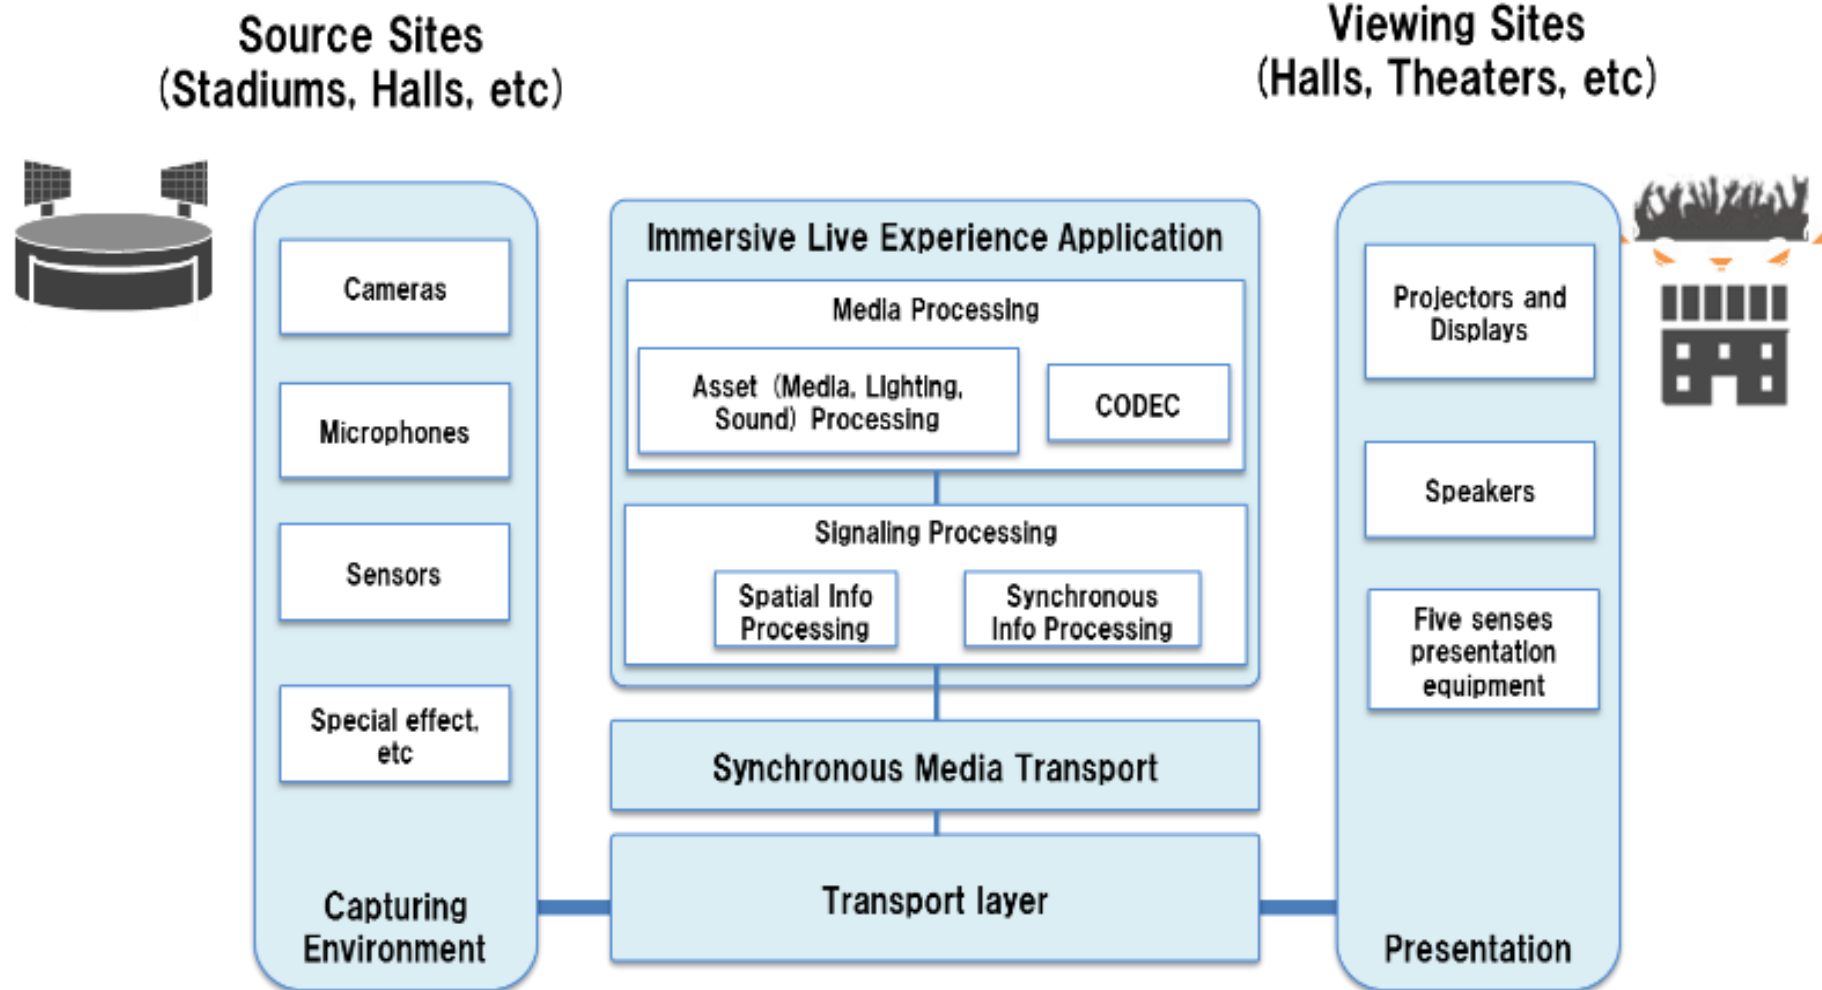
Source Sites
(Stadiums, Halls, etc)

Viewing Sites
(Halls, Theaters, etc)

Cameras

Microphones

Sensors

Special effect, etc

Capturing Environment

Immersive Live Experience Application

Media Processing

Asset (Media, Lighting, Sound) Processing

CODEC

Signaling Processing

Spatial Info Processing

Synchronous Info Processing

Synchronous Media Transport

Transport layer

Projectors and Displays

Speakers

Five senses presentation equipment

Presentation